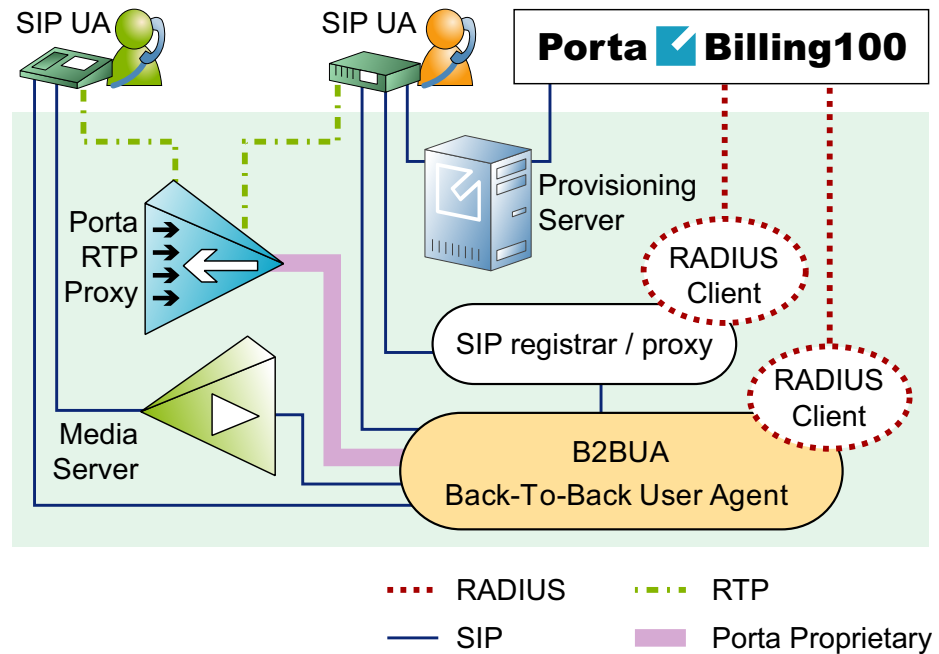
SIP UA

SIP UA

Porta Billing100

Provisioning Server

Porta RTP Proxy

RADIUS Client

SIP registrar / proxy

RADIUS Client

Media Server

B2BUA
Back-To-Back User Agent

RADIUS

RTP

SIP

Porta Proprietary